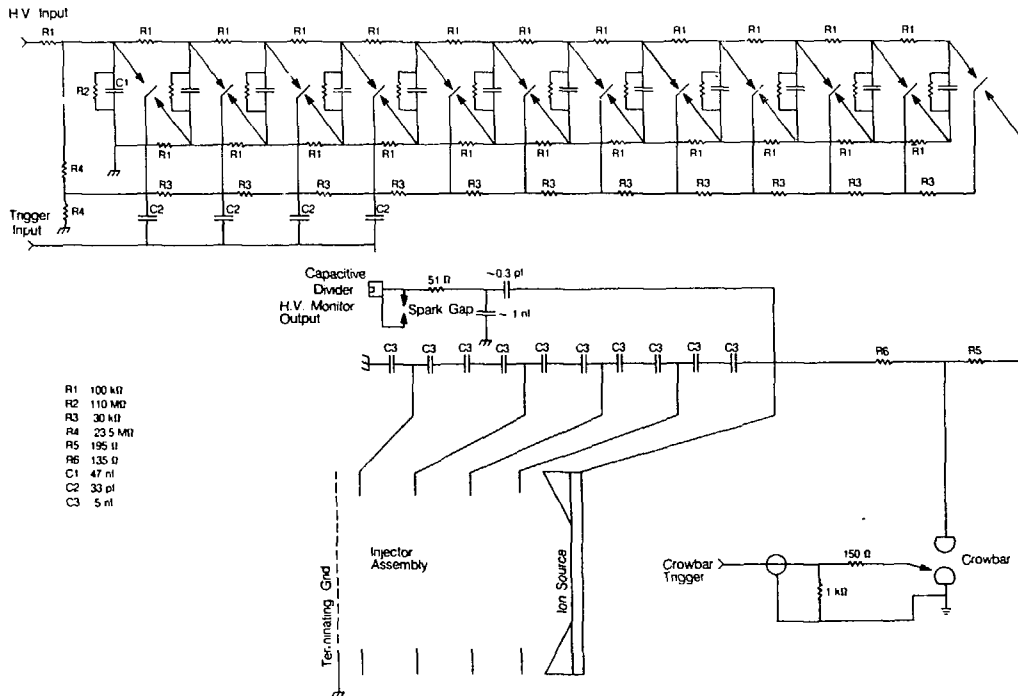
H V Input

R1 R1 R1 R1 R1 R1 R1 R1 R1 R1 R1 R1

R2 C1

R1 R1 R1 R1 R1 R1 R1 R1 R1 R1 R1

R4

R3 R3 R3 R3 R3 R3 R3 R3 R3 R3 R3

Trigger Input

R4

C2 C2 C2 C2

Capacitive Divider

H.V. Monitor Output

51 Ω

~0.3 pf

Spark Gap

~ 1 nf

C3 C3 C3 C3 C3 C3 C3 C3 C3 C3

R6 R5

R1 100 kΩ
R2 110 MΩ
R3 30 kΩ
R4 23 5 MΩ
R5 195 Ω
R6 135 Ω
C1 47 nf
C2 33 pf
C3 5 nf

Terminating Gnd

Injector Assembly

Ion Source

Crowbar Trigger

150 Ω

1 kΩ

Crowbar